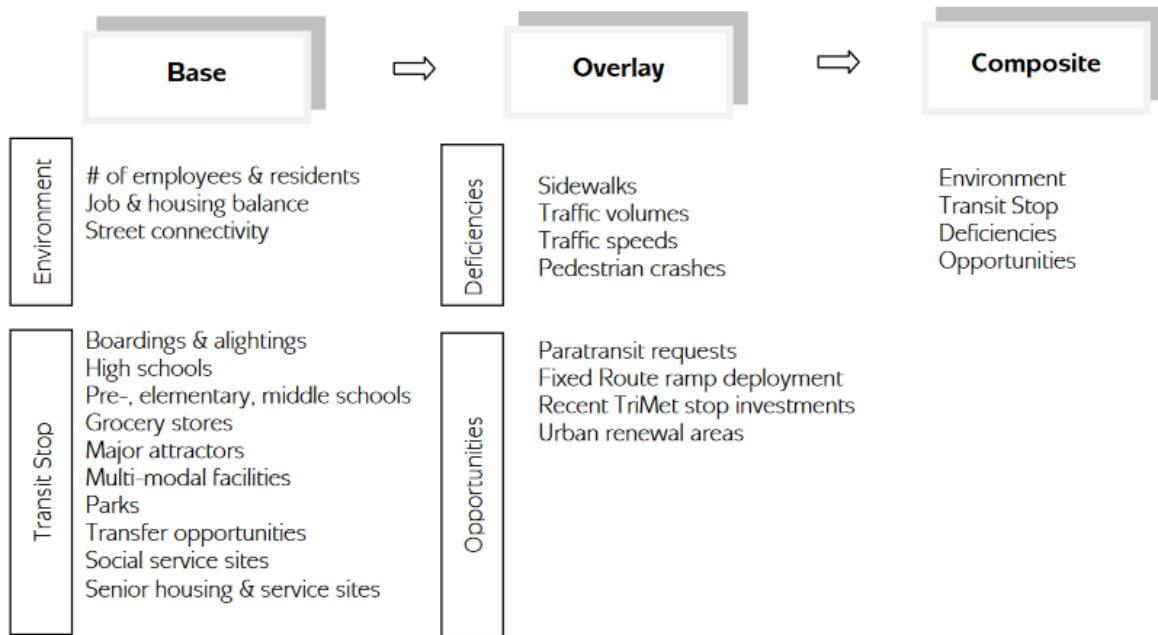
Base

Overlay

Composite

Environment

# of employees & residents
Job & housing balance
Street connectivity

Transit Stop

Boardings & alightings
High schools
Pre-, elementary, middle schools
Grocery stores
Major attractors
Multi-modal facilities
Parks
Transfer opportunities
Social service sites
Senior housing & service sites

Deficiencies

Sidewalks
Traffic volumes
Traffic speeds
Pedestrian crashes

Opportunities

Paratransit requests
Fixed Route ramp deployment
Recent TriMet stop investments
Urban renewal areas

Environment
Transit Stop
Deficiencies
Opportunities